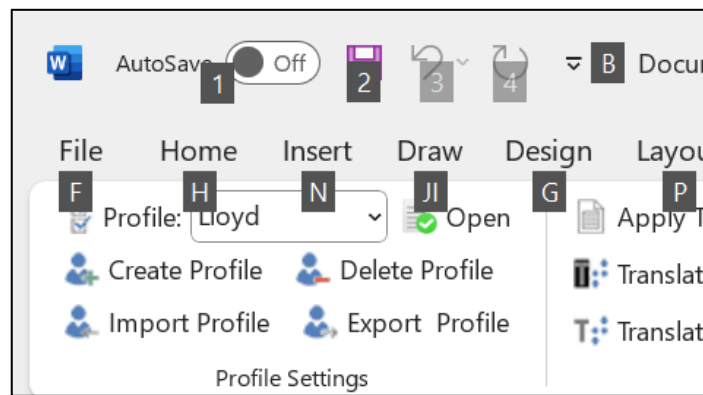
AutoSave 1 Off 2 3 4 B Docu

File Home Insert Draw Design Layou

F H N JI G P

Profile: Lloyd Open

Create Profile Delete Profile

Import Profile Export Profile

Profile Settings

Apply T

Translat

Translat